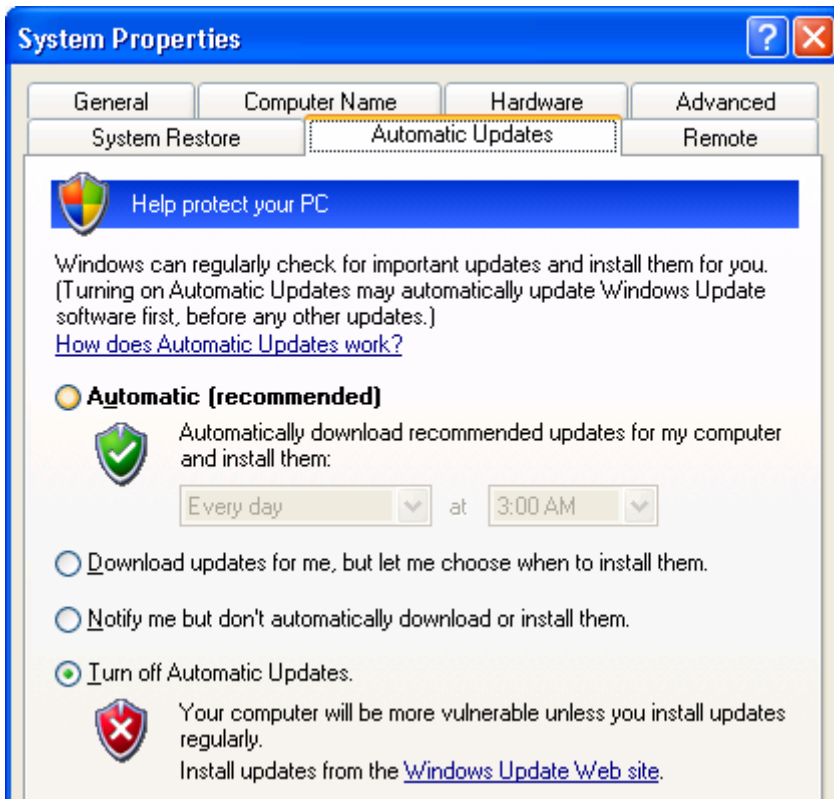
System Properties

?

General | Computer Name | Hardware | Advanced
System Restore | Automatic Updates | Remote

Help protect your PC

Windows can regularly check for important updates and install them for you. (Turning on Automatic Updates may automatically update Windows Update software first, before any other updates.)
How does Automatic Updates work?

Automatic (recommended)

Automatically download recommended updates for my computer and install them:

Every day at 3:00 AM

Download updates for me, but let me choose when to install them.

Notify me but don't automatically download or install them.

Turn off Automatic Updates.

Your computer will be more vulnerable unless you install updates regularly.
Install updates from the Windows Update Web site.